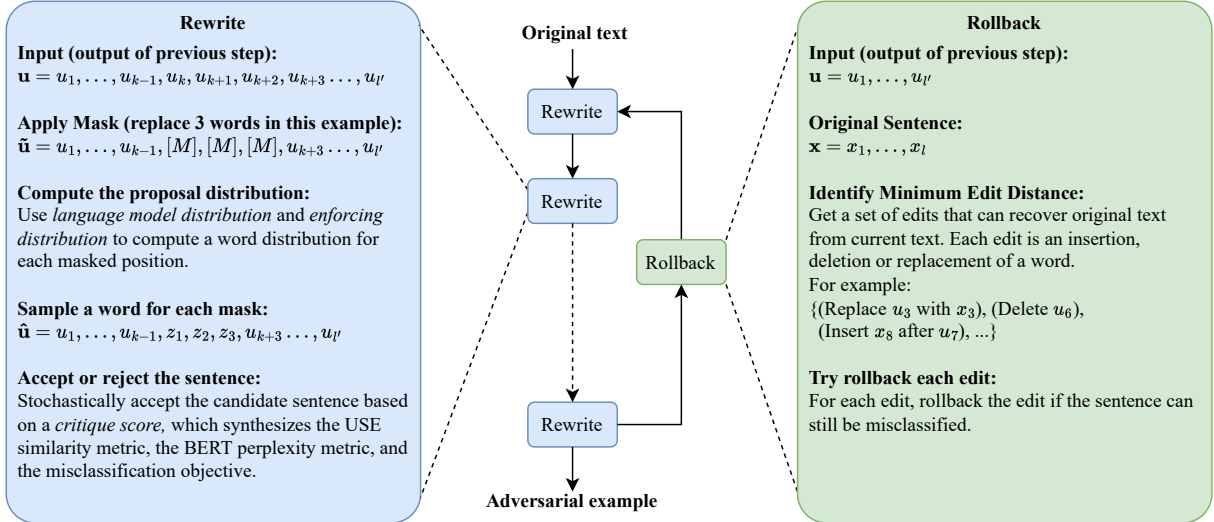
Rewrite

Input (output of previous step):
$\mathbf{u} = u_1, \ldots, u_{k-1}, u_k, u_{k+1}, u_{k+2}, u_{k+3} \ldots, u_{l'}$

Apply Mask (replace 3 words in this example):
$\tilde{\mathbf{u}} = u_1, \ldots, u_{k-1}, [M], [M], [M], u_{k+3} \ldots, u_{l'}$

Compute the proposal distribution:
Use *language model distribution* and *enforcing distribution* to compute a word distribution for each masked position.

Sample a word for each mask:
$\hat{\mathbf{u}} = u_1, \ldots, u_{k-1}, z_1, z_2, z_3, u_{k+3} \ldots, u_{l'}$

Accept or reject the sentence:
Stochastically accept the candidate sentence based on a *critique score,* which synthesizes the USE similarity metric, the BERT perplexity metric, and the misclassification objective.

Original text

Rewrite

Rewrite

Rollback

Rewrite

Adversarial example

Rollback

Input (output of previous step):
$\mathbf{u} = u_1, \ldots, u_{l'}$

Original Sentence:
$\mathbf{x} = x_1, \ldots, x_l$

Identify Minimum Edit Distance:
Get a set of edits that can recover original text from current text. Each edit is an insertion, deletion or replacement of a word.
For example:
{(Replace $u_3$ with $x_3$), (Delete $u_6$), (Insert $x_8$ after $u_7$), ...}

Try rollback each edit:
For each edit, rollback the edit if the sentence can still be misclassified.